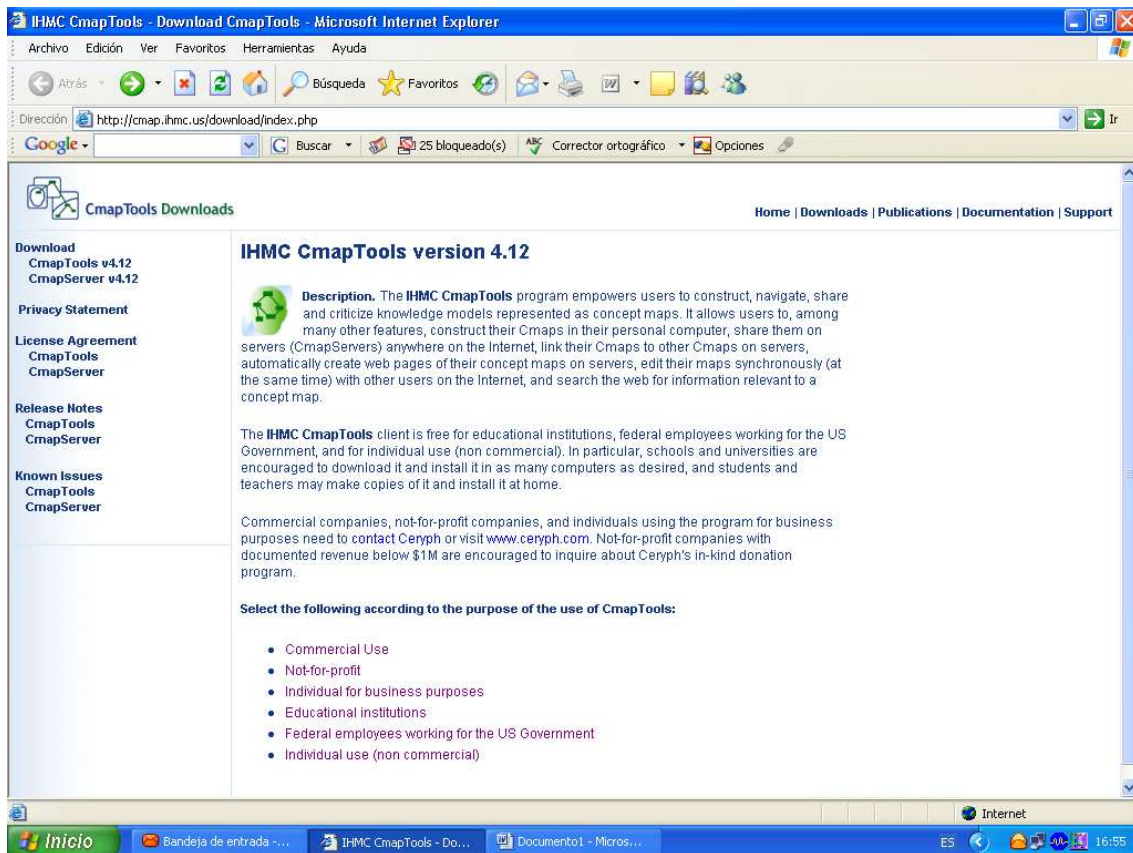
IHMC CmapTools - Download CmapTools - Microsoft Internet Explorer

Archivo Edición Ver Favoritos Herramientas Ayuda

Atrás Búsqueda Favoritos

Dirección http://cmap.ihmc.us/download/index.php Ir

Google Buscar 25 bloqueado(s) Corrector ortográfico Opciones

CmapTools Downloads

Home | Downloads | Publications | Documentation | Support

Download
CmapTools v4.12
CmapServer v4.12

Privacy Statement

License Agreement
CmapTools
CmapServer

Release Notes
CmapTools
CmapServer

Known Issues
CmapTools
CmapServer

IHMC CmapTools version 4.12

Description. The IHMC CmapTools program empowers users to construct, navigate, share and criticize knowledge models represented as concept maps. It allows users to, among many other features, construct their Cmaps in their personal computer, share them on servers (CmapServers) anywhere on the Internet, link their Cmaps to other Cmaps on servers, automatically create web pages of their concept maps on servers, edit their maps synchronously (at the same time) with other users on the Internet, and search the web for information relevant to a concept map.

The IHMC CmapTools client is free for educational institutions, federal employees working for the US Government, and for individual use (non commercial). In particular, schools and universities are encouraged to download it and install it in as many computers as desired, and students and teachers may make copies of it and install it at home.

Commercial companies, not-for-profit companies, and individuals using the program for business purposes need to contact Ceryph or visit www.ceryph.com. Not-for-profit companies with documented revenue below $1M are encouraged to inquire about Ceryph's in-kind donation program.

Select the following according to the purpose of the use of CmapTools:

- Commercial Use
- Not-for-profit
- Individual for business purposes
- Educational institutions
- Federal employees working for the US Government
- Individual use (non commercial)

Internet

Inicio Bandeja de entrada -... IHMC CmapTools - Do... Documento1 - Micros... ES 16:55